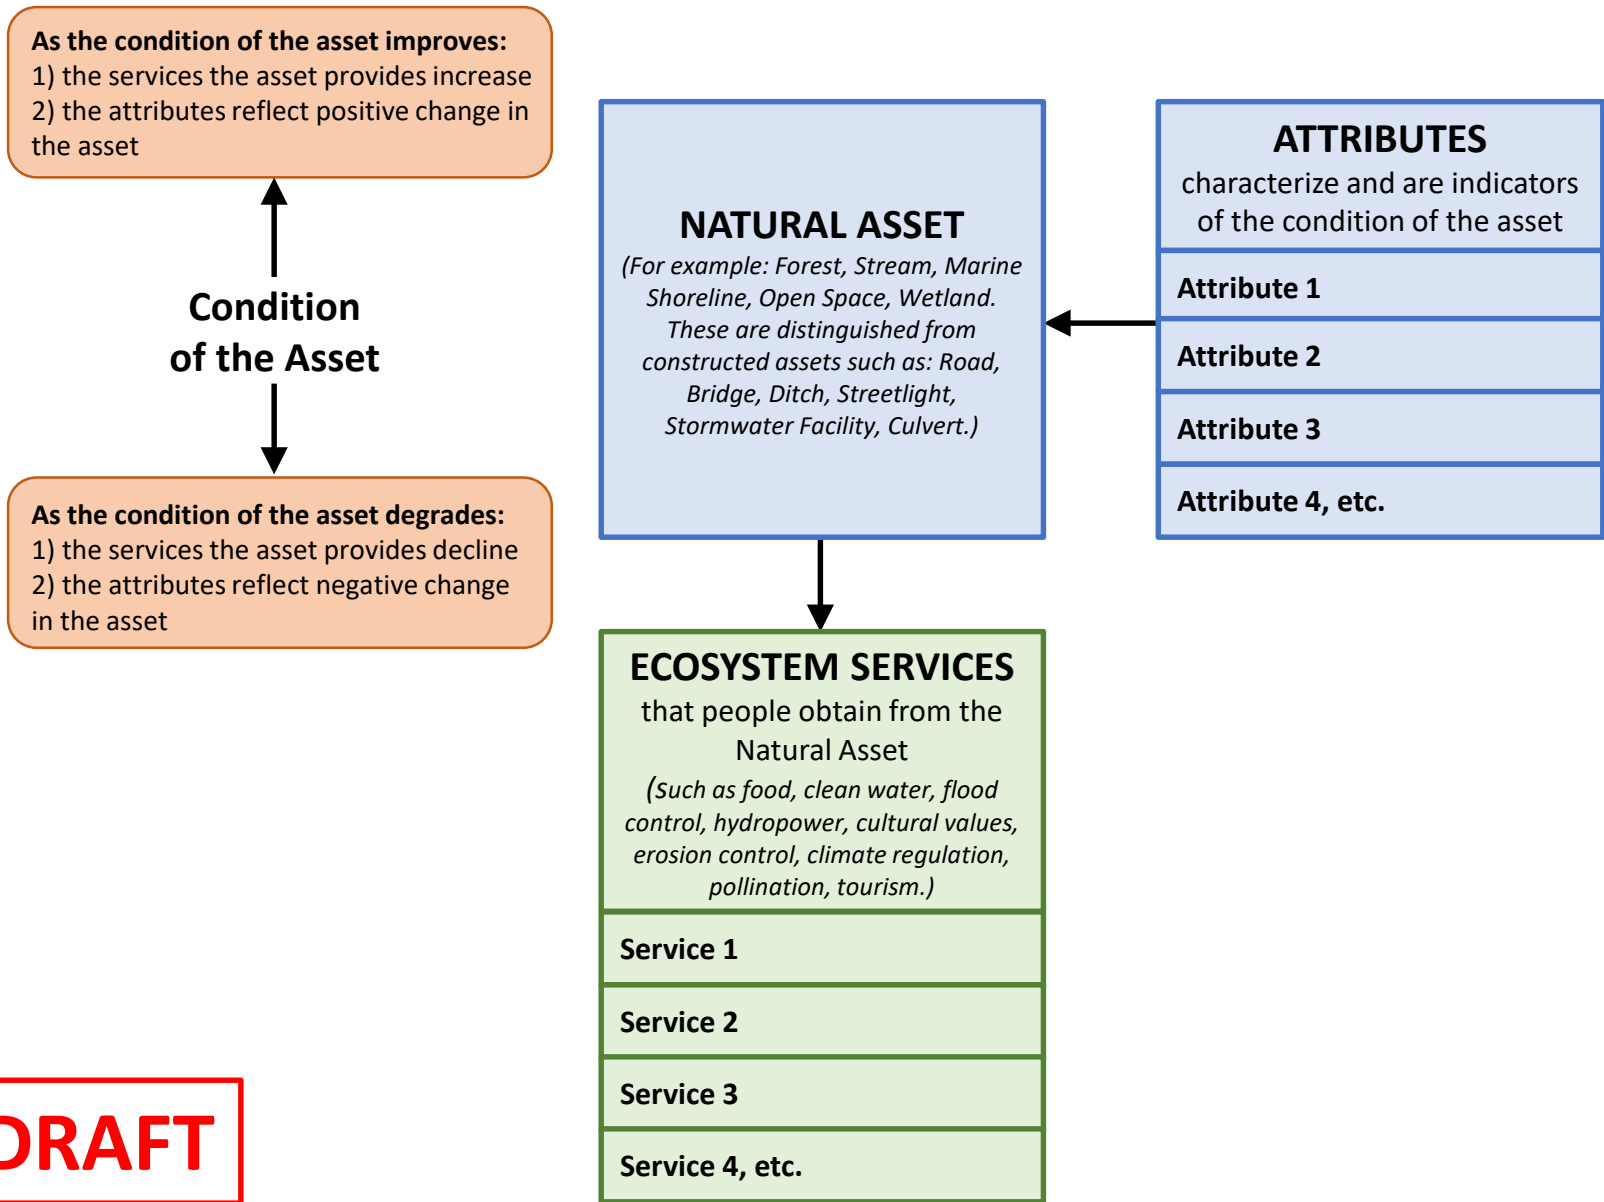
As the condition of the asset improves:
1) the services the asset provides increase
2) the attributes reflect positive change in the asset

Condition of the Asset

As the condition of the asset degrades:
1) the services the asset provides decline
2) the attributes reflect negative change in the asset

NATURAL ASSET
(For example: Forest, Stream, Marine Shoreline, Open Space, Wetland. These are distinguished from constructed assets such as: Road, Bridge, Ditch, Streetlight, Stormwater Facility, Culvert.)

ATTRIBUTES
characterize and are indicators of the condition of the asset

Attribute 1

Attribute 2

Attribute 3

Attribute 4, etc.

ECOSYSTEM SERVICES
that people obtain from the Natural Asset
(Such as food, clean water, flood control, hydropower, cultural values, erosion control, climate regulation, pollination, tourism.)

Service 1

Service 2

Service 3

Service 4, etc.

RAFT